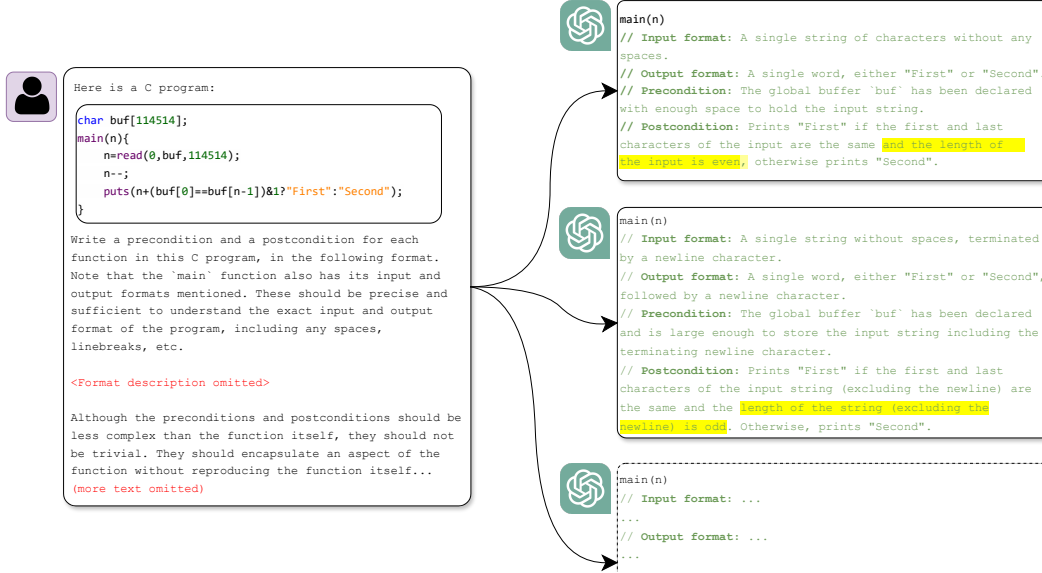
Here is a C program:

```
char buf[114514];
main(n){
    n=read(0,buf,114514);
    n--;
    puts(n+(buf[0]==buf[n-1])&1?"First":"Second");
}
```

Write a precondition and a postcondition for each function in this C program, in the following format. Note that the `main` function also has its input and output formats mentioned. These should be precise and sufficient to understand the exact input and output format of the program, including any spaces, linebreaks, etc.

<Format description omitted>

Although the preconditions and postconditions should be less complex than the function itself, they should not be trivial. They should encapsulate an aspect of the function without reproducing the function itself...
(more text omitted)

main(n)
// Input format: A single string of characters without any spaces.
// Output format: A single word, either "First" or "Second".
// Precondition: The global buffer `buf` has been declared with enough space to hold the input string.
// Postcondition: Prints "First" if the first and last characters of the input are the same and the length of the input is even, otherwise prints "Second".

main(n)
// Input format: A single string without spaces, terminated by a newline character.
// Output format: A single word, either "First" or "Second", followed by a newline character.
// Precondition: The global buffer `buf` has been declared and is large enough to store the input string including the terminating newline character.
// Postcondition: Prints "First" if the first and last characters of the input string (excluding the newline) are the same and the length of the string (excluding the newline) is odd. Otherwise, prints "Second".

main(n)
// Input format: ...
...
// Output format: ...
...